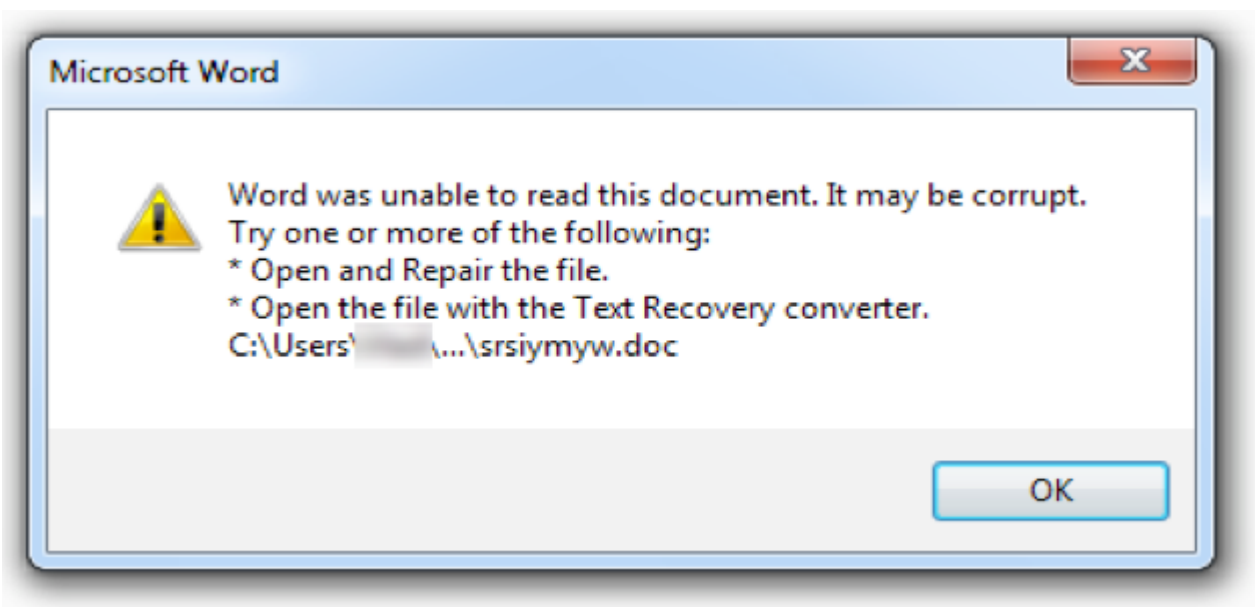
Microsoft Word

Word was unable to read this document. It may be corrupt.
Try one or more of the following:
* Open and Repair the file.
* Open the file with the Text Recovery converter.
C:\Users\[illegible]\...\srsiymyw.doc

OK